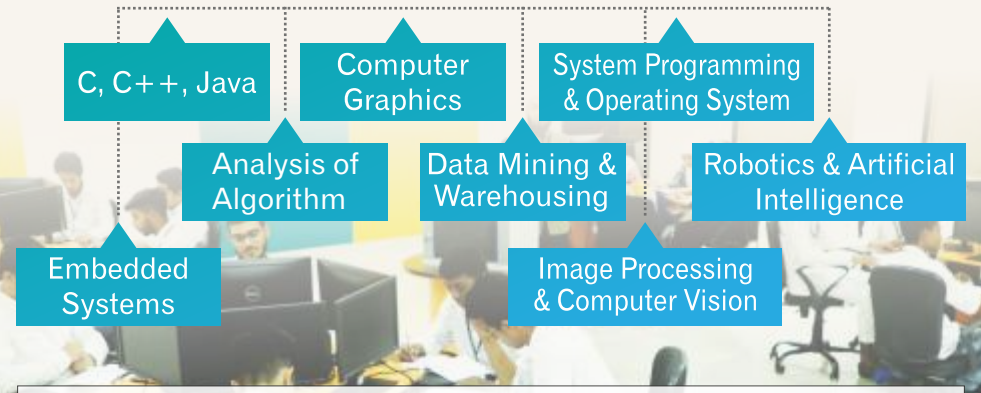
C, C++, Java

Computer Graphics

System Programming & Operating System

Analysis of Algorithm

Data Mining & Warehousing

Robotics & Artificial Intelligence

Embedded Systems

Image Processing & Computer Vision